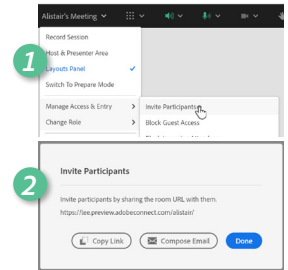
Alistair's Meeting

Record Session
Host & Presenter Area
Layouts Panel ✓
Switch To Prepare Mode

Manage Access & Entry >
Change Role >

Invite Participants
Block Guest Access
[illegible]

1

2

Invite Participants

Invite participants by sharing the room URL with them.
https://lee.preview.adobeconnect.com/alistair/

Copy Link
Compose Email
Done